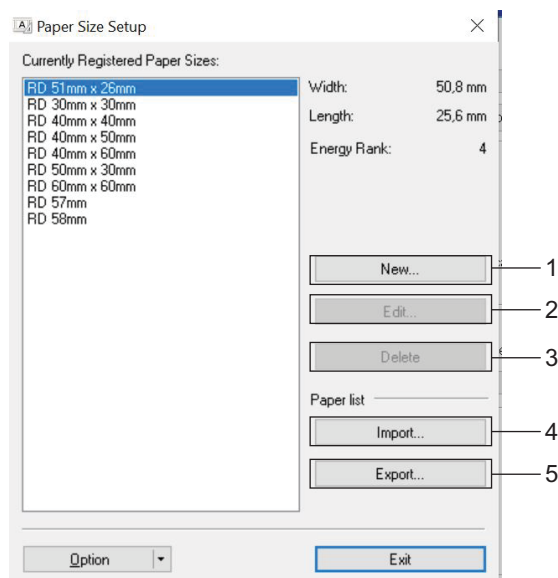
Paper Size Setup

Currently Registered Paper Sizes:

RD 51mm x 26mm
RD 30mm x 30mm
RD 40mm x 40mm
RD 40mm x 50mm
RD 40mm x 60mm
RD 50mm x 30mm
RD 60mm x 60mm
RD 57mm
RD 58mm

Width: 50,8 mm
Length: 25,6 mm
Energy Rank: 4

New...
Edit...
Delete

Paper list
Import...
Export...

1
2
3
4
5

Option
Exit